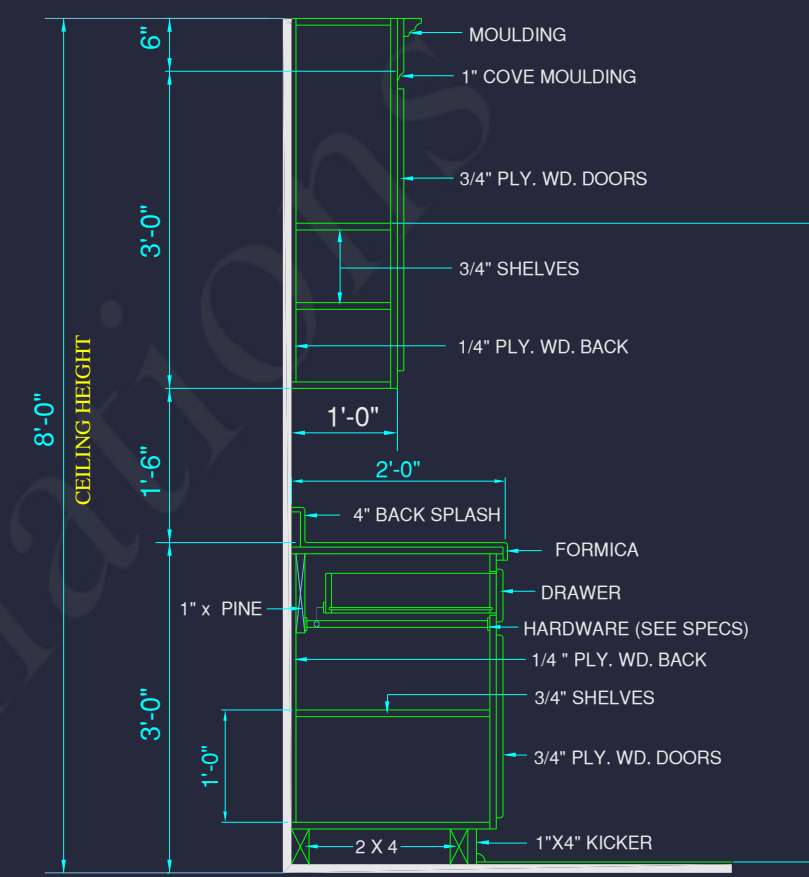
6"
MOULDING
1" COVE MOULDING
3/4" PLY. WD. DOORS
3'-0"
3/4" SHELVES
1/4" PLY. WD. BACK
8'-0"
CEILING HEIGHT
1'-0"
1'-6"
2'-0"
4" BACK SPLASH
FORMICA
DRAWER
1" x PINE
HARDWARE (SEE SPECS)
1/4 " PLY. WD. BACK
3/4" SHELVES
3'-0"
1'-0"
3/4" PLY. WD. DOORS
2 X 4
1"X4" KICKER